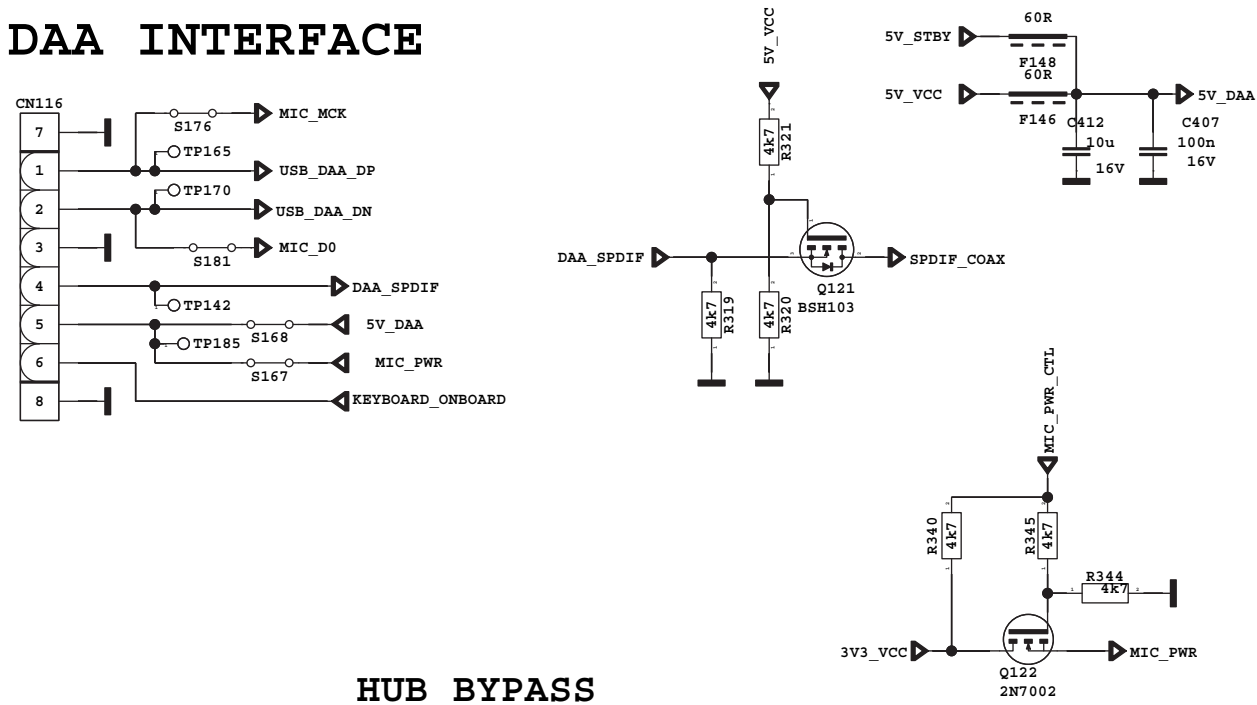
DAA INTERFACE

CN116
7
1
2
3
4
5
6
8

S176
MIC_MCK
TP165
USB_DAA_DP
TP170
USB_DAA_DN
S181
MIC_D0
DAA_SPDIF
TP142
5V_DAA
S168
TP185
MIC_PWR
S167
KEYBOARD_ONBOARD

5V_VCC
4k7
R321
DAA_SPDIF
4k7
R319
4k7
R320
Q121
BSH103
SPDIF_COAX

60R
5V_STBY
F148
60R
5V_VCC
F146
C412
10u
16V
C407
100n
16V
5V_DAA

MIC_PWR_CTL
R340
4k7
R345
4k7
R344
4k7
3V3_VCC
Q122
2N7002
MIC_PWR

HUB BYPASS